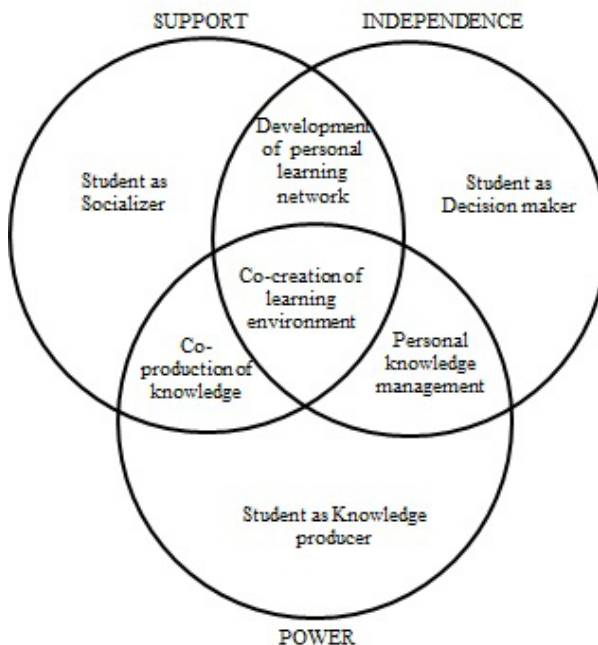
SUPPORT

INDEPENDENCE

Student as Socializer

Development of personal learning network

Student as Decision maker

Co-creation of learning environment

Co-production of knowledge

Personal knowledge management

Student as Knowledge producer

POWER